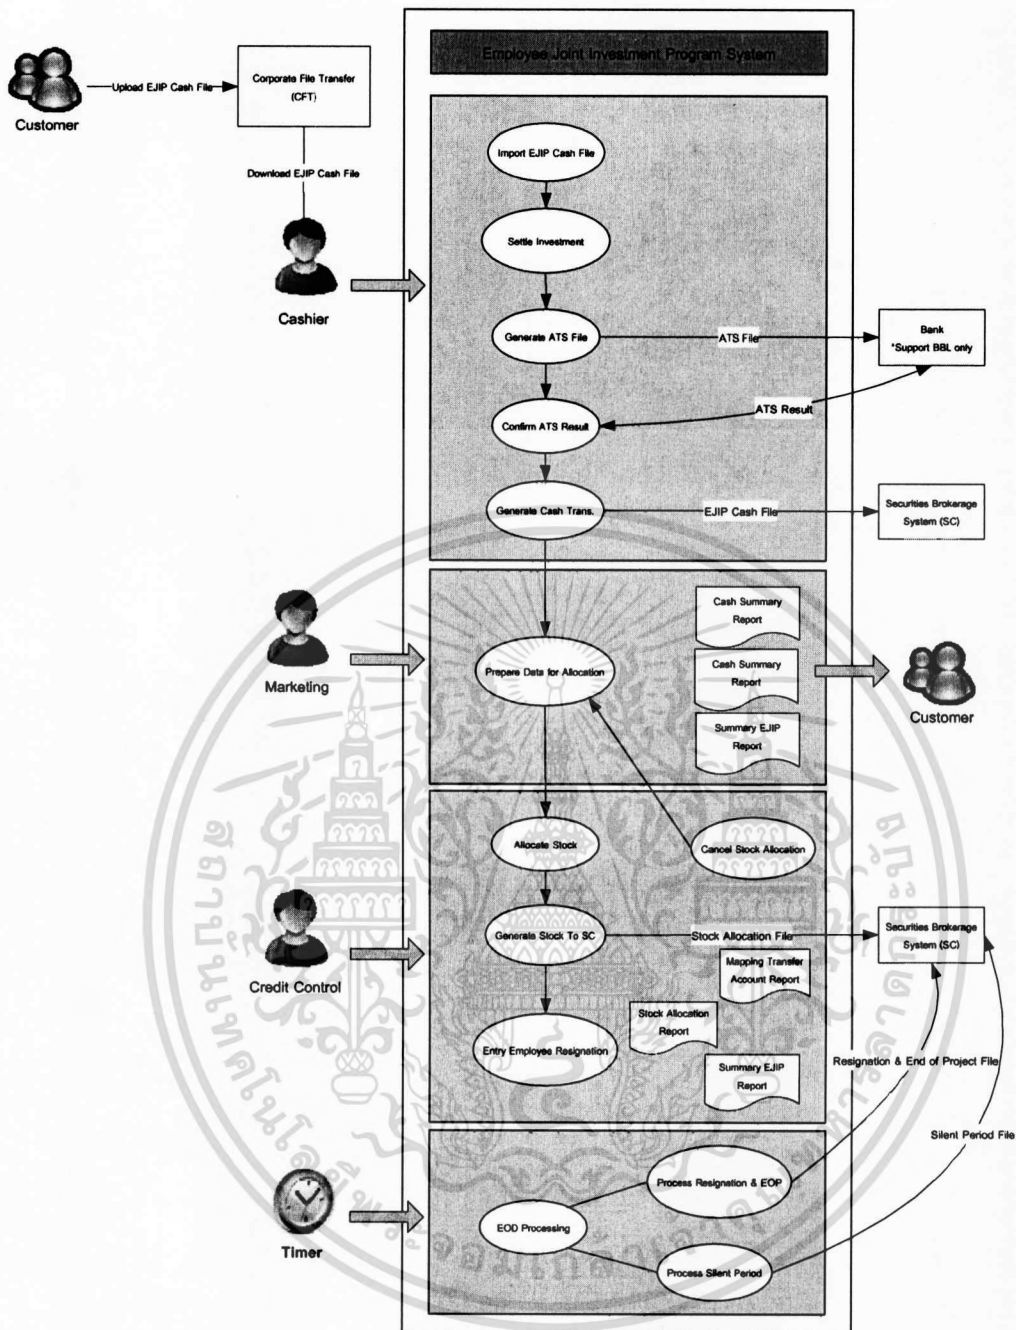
Employee Joint Investment Program System

Customer

Upload EJIP Cash File

Corporate File Transfer (CFT)

Download EJIP Cash File

Cashier

Import EJIP Cash File

Settle Investment

Generate ATS File

ATS File

Bank *Support BBL only

Confirm ATS Result

ATS Result

Generate Cash Trans.

EJIP Cash File

Securities Brokerage System (SC)

Marketing

Prepare Data for Allocation

Cash Summary Report

Cash Summary Report

Summary EJIP Report

Customer

Allocate Stock

Cancel Stock Allocation

Credit Control

Generate Stock To SC

Stock Allocation File

Securities Brokerage System (SC)

Mapping Transfer Account Report

Stock Allocation Report

Entry Employee Resignation

Summary EJIP Report

Resignation & End of Project File

Silent Period File

Timer

Process Resignation & EOP

EOD Processing

Process Silent Period